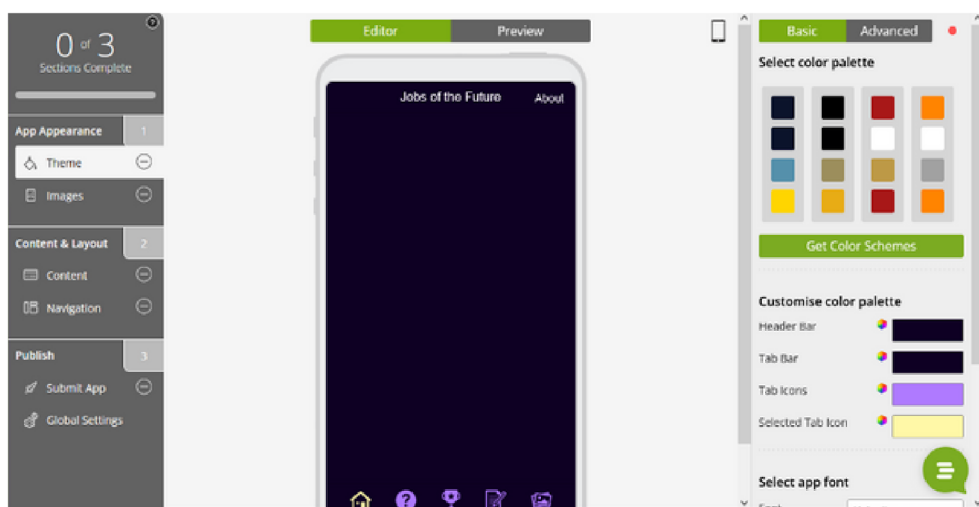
0 of 3
Sections Complete

App Appearance 1
Theme
Images

Content & Layout 2
Content
Navigation

Publish 3
Submit App
Global Settings

Editor
Preview

Jobs of the Future
About

Basic
Advanced

Select color palette

Get Color Schemes

Customise color palette
Header Bar
Tab Bar
Tab Icons
Selected Tab Icon

Select app font